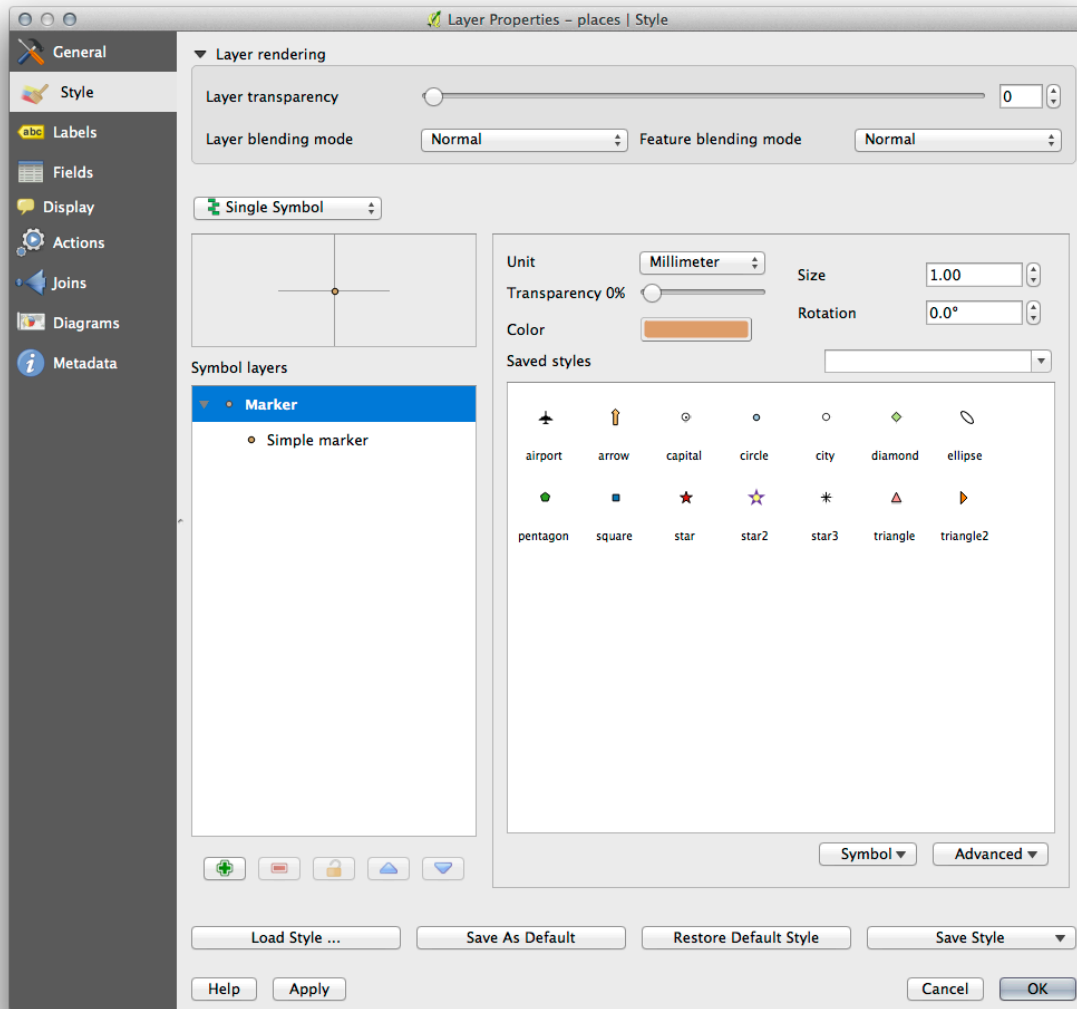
Layer Properties – places | Style

General
Style
abc Labels
Fields
Display
Actions
Joins
Diagrams
Metadata

Layer rendering
Layer transparency 0
Layer blending mode Normal
Feature blending mode Normal

Single Symbol

Symbol layers
Marker
Simple marker

Unit Millimeter
Transparency 0%
Color
Size 1.00
Rotation 0.0°
Saved styles

airport
arrow
capital
circle
city
diamond
ellipse
pentagon
square
star
star2
star3
triangle
triangle2

Symbol
Advanced

Load Style ...
Save As Default
Restore Default Style
Save Style

Help
Apply
Cancel
OK